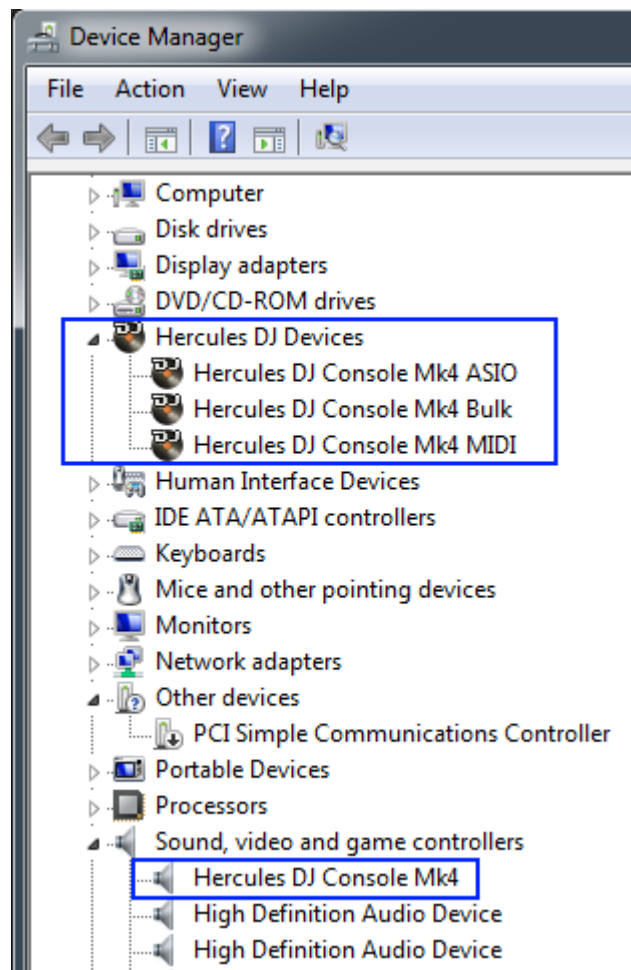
Device Manager

File Action View Help

Computer
Disk drives
Display adapters
DVD/CD-ROM drives
Hercules DJ Devices
Hercules DJ Console Mk4 ASIO
Hercules DJ Console Mk4 Bulk
Hercules DJ Console Mk4 MIDI
Human Interface Devices
IDE ATA/ATAPI controllers
Keyboards
Mice and other pointing devices
Monitors
Network adapters
Other devices
PCI Simple Communications Controller
Portable Devices
Processors
Sound, video and game controllers
Hercules DJ Console Mk4
High Definition Audio Device
High Definition Audio Device